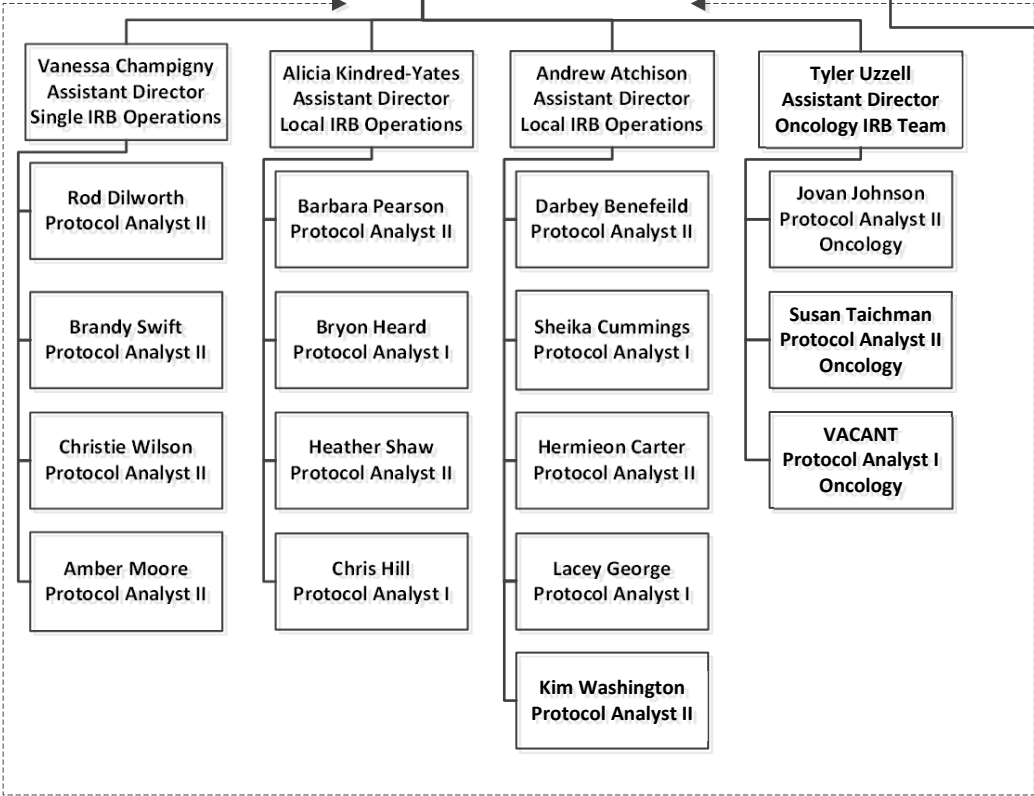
Vanessa Champigny
Assistant Director
Single IRB Operations

Rod Dilworth
Protocol Analyst II

Brandy Swift
Protocol Analyst II

Christie Wilson
Protocol Analyst II

Amber Moore
Protocol Analyst II

Alicia Kindred-Yates
Assistant Director
Local IRB Operations

Barbara Pearson
Protocol Analyst II

Bryon Heard
Protocol Analyst I

Heather Shaw
Protocol Analyst II

Chris Hill
Protocol Analyst I

Andrew Atchison
Assistant Director
Local IRB Operations

Darbey Benefeild
Protocol Analyst II

Sheika Cummings
Protocol Analyst I

Hermieon Carter
Protocol Analyst II

Lacey George
Protocol Analyst I

Kim Washington
Protocol Analyst II

Tyler Uzzell
Assistant Director
Oncology IRB Team

Jovan Johnson
Protocol Analyst II
Oncology

Susan Taichman
Protocol Analyst II
Oncology

VACANT
Protocol Analyst I
Oncology